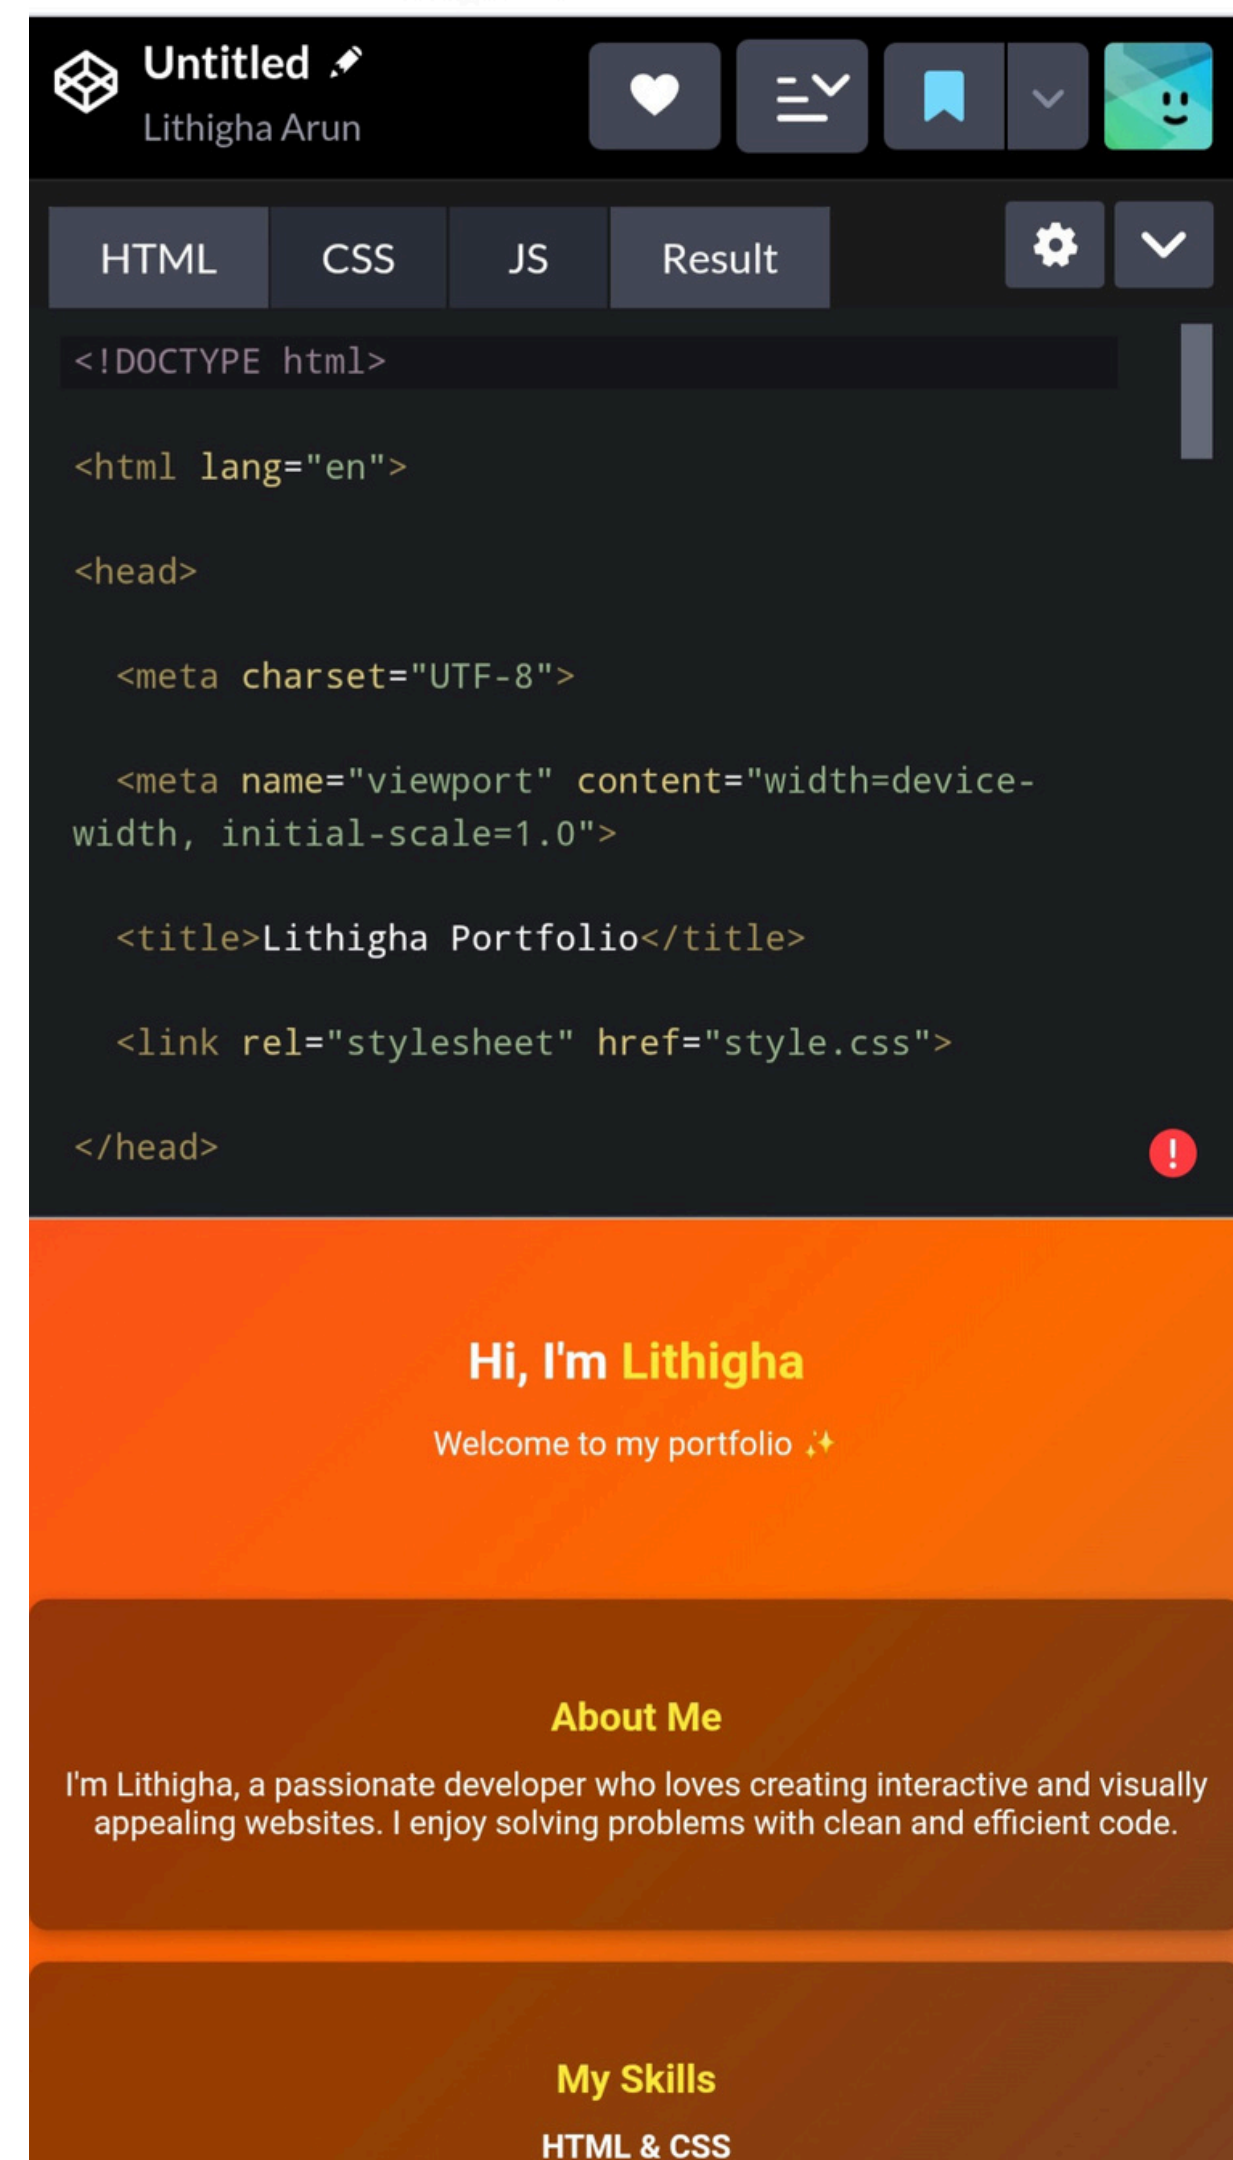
Untitled
Lithigha Arun

HTML CSS JS Result

<!DOCTYPE html>

<html lang="en">

<head>

<meta charset="UTF-8">

<meta name="viewport" content="width=device-width, initial-scale=1.0">

<title>Lithigha Portfolio</title>

<link rel="stylesheet" href="style.css">

</head>

!

Hi, I'm Lithigha

Welcome to my portfolio ✨

About Me

I'm Lithigha, a passionate developer who loves creating interactive and visually appealing websites. I enjoy solving problems with clean and efficient code.

My Skills

HTML & CSS